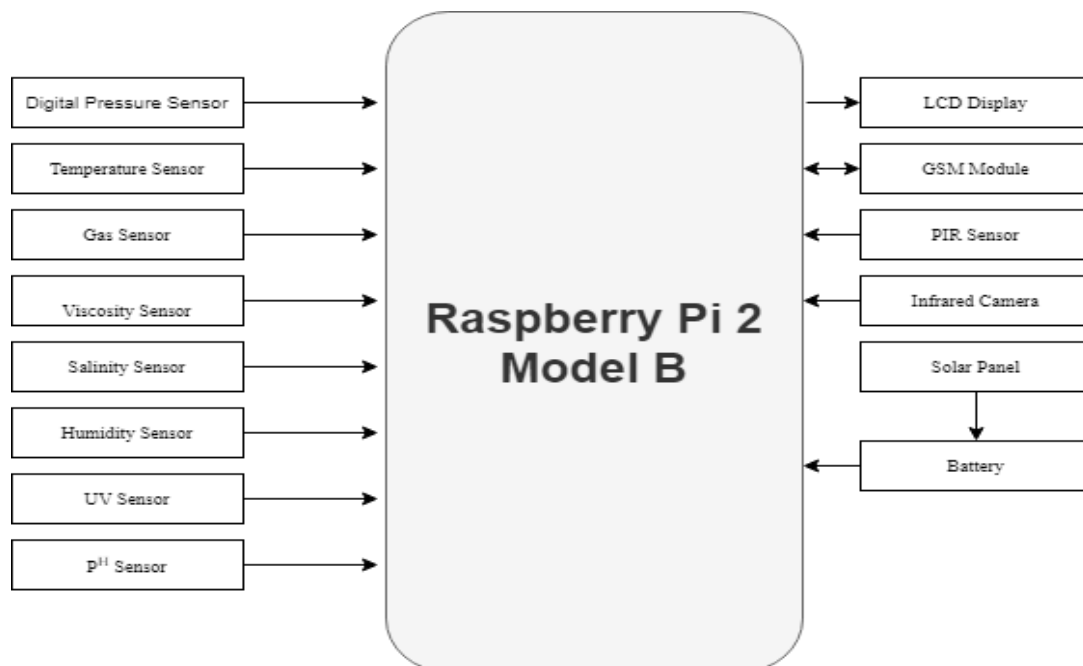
Digital Pressure Sensor

Temperature Sensor

Gas Sensor

Viscosity Sensor

Salinity Sensor

Humidity Sensor

UV Sensor

$P^H$ Sensor

Raspberry Pi 2 Model B

LCD Display

GSM Module

PIR Sensor

Infrared Camera

Solar Panel

Battery